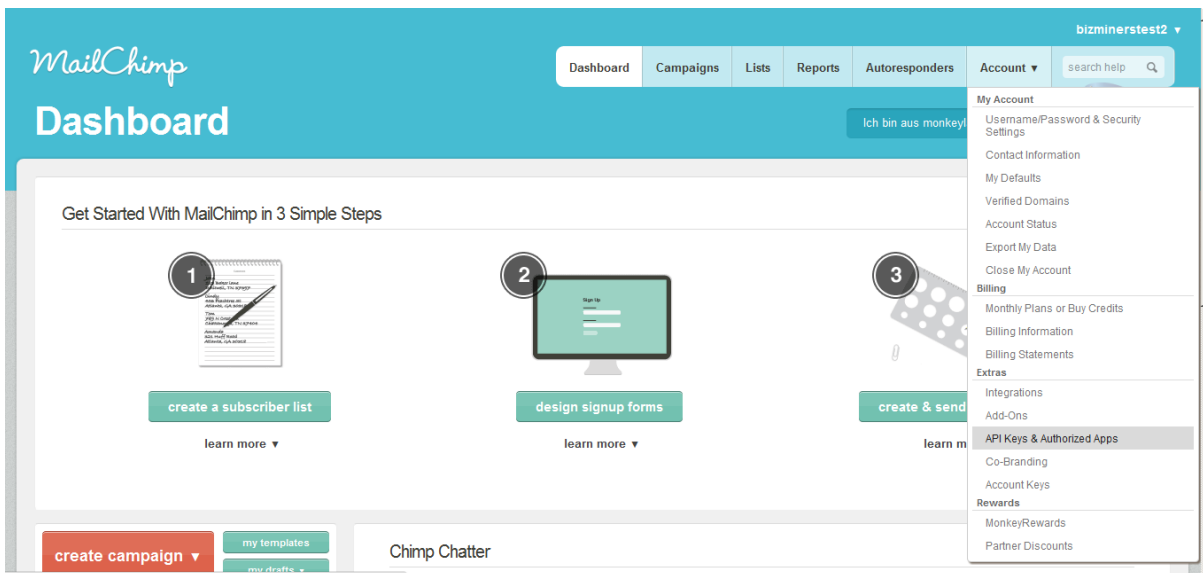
bizminerstest2 ▾

MailChimp

Dashboard | Campaigns | Lists | Reports | Autoresponders | Account ▾ | search help

Dashboard

Ich bin aus monkeyl

My Account
Username/Password & Security Settings
Contact Information
My Defaults
Verified Domains
Account Status
Export My Data
Close My Account
Billing
Monthly Plans or Buy Credits
Billing Information
Billing Statements
Extras
Integrations
Add-Ons
API Keys & Authorized Apps
Co-Branding
Account Keys
Rewards
MonkeyRewards
Partner Discounts

Get Started With MailChimp in 3 Simple Steps

1

2

Sign Up

3

create a subscriber list
learn more ▾

design signup forms
learn more ▾

create & send
learn m

create campaign ▾
my templates
my drafts ▾

Chimp Chatter